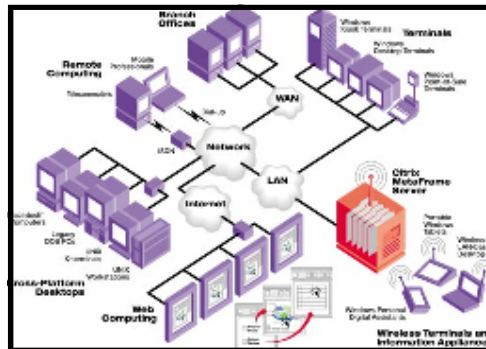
Branch Offices

Terminals

Windows-based Terminals

Windows Desktop Terminals

Windows Point-of-Sale Terminals

Remote Computing

Mobile Professionals

Telecommuters

Dial-Up

ISDN

WAN

Network

LAN

Internet

Citrix MetaFrame Server

Macintosh Computers

Legacy DOS PCs

UNIX Computers

UNIX Workstations

Cross-Platform Desktops

Web Computing

Portable Windows tablets

Wireless LAN

Windows Personal Digital Assistants

Wireless Terminals an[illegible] Information Applian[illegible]